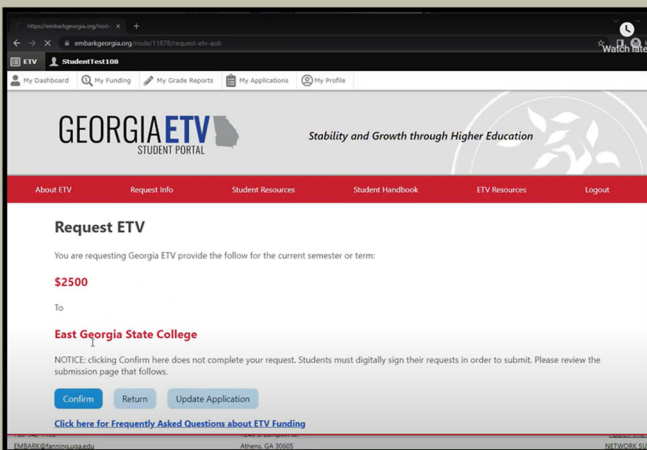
https://embarkgeorgia.org/node ×

embarkgeorgia.org/node/11678/request-etv-aob

Watch late

ETV StudentTest108

My Dashboard My Funding My Grade Reports My Applications My Profile

GEORGIA ETV
STUDENT PORTAL

Stability and Growth through Higher Education

About ETV Request Info Student Resources Student Handbook ETV Resources Logout

Request ETV

You are requesting Georgia ETV provide the follow for the current semester or term:

$2500

To

East Georgia State College

NOTICE: clicking Confirm here does not complete your request. Students must digitally sign their requests in order to submit. Please review the submission page that follows.

Confirm Return Update Application

Click here for Frequently Asked Questions about ETV Funding

EMBARK@fanning.uga.edu

Athens, GA 30605

NETWORK SU